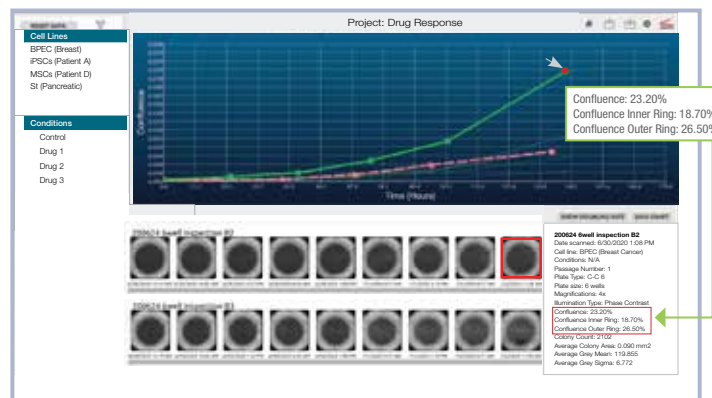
RESET DATA

Project: Drug Response

Cell Lines
BPEC (Breast)
iPSCs (Patient A)
MSCs (Patient D)
St (Pancreatic)

Conditions
Control
Drug 1
Drug 2
Drug 3

Confluence

Time (Hours)

Confluence: 23.20%
Confluence Inner Ring: 18.70%
Confluence Outer Ring: 26.50%

200624 6well inspection B2

200624 6well inspection B3

SHOW DISPLAY DATE
SAVE CHART

200624 6well inspection B2
Date scanned: 6/30/2020 1:08 PM
Cell line: BPEC (Breast Cancer)
Conditions: N/A
Passage Number: 1
Plate Type: C-C 6
Plate size: 6 wells
Magnifications: 4x
Illumination Type: Phase Contrast
Confluence: 23.20%
Confluence Inner Ring: 18.70%
Confluence Outer Ring: 26.50%
Colony Count: 2102
Average Colony Area: 0.090 mm2
Average Grey Mean: 119.855
Average Grey Sigma: 6.772